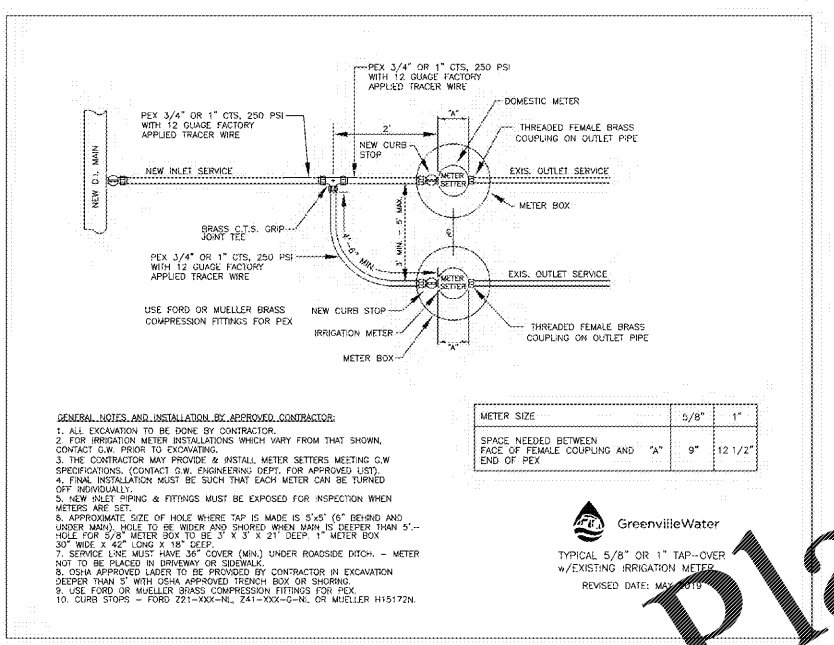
PEX 3/4" OR 1" CTS, 250 PSI WITH 12 GUAGE FACTORY APPLIED TRACER WIRE

PEX 3/4" OR 1" CTS, 250 PSI WITH 12 GUAGE FACTORY APPLIED TRACER WIRE

"A"

DOMESTIC METER

THREADED FEMALE BRASS COUPLING ON OUTLET PIPE

NEW D.I. MAIN

2'

NEW CURB STOP

NEW INLET SERVICE

METER SETTER

EXIS. OUTLET SERVICE

METER BOX

BRASS C.T.S. GRIP JOINT TEE

PEX 3/4" OR 1" CTS, 250 PSI WITH 12 GUAGE FACTORY APPLIED TRACER WIRE

4'-6" MIN.

3' MIN. - 5' MAX.

6"

METER SETTER

EXIS. OUTLET SERVICE

USE FORD OR MUELLER BRASS COMPRESSION FITTINGS FOR PEX

NEW CURB STOP

IRRIGATION METER

THREADED FEMALE BRASS COUPLING ON OUTLET PIPE

METER BOX

"A"

GENERAL NOTES AND INSTALLATION BY APPROVED CONTRACTOR:

1. ALL EXCAVATION TO BE DONE BY CONTRACTOR.
2. FOR IRRIGATION METER INSTALLATIONS WHICH VARY FROM THAT SHOWN, CONTACT G.W. PRIOR TO EXCAVATING.
3. THE CONTRACTOR MAY PROVIDE & INSTALL METER SETTERS MEETING G.W SPECIFICATIONS. (CONTACT G.W. ENGINEERING DEPT. FOR APPROVED LIST).
4. FINAL INSTALLATION MUST BE SUCH THAT EACH METER CAN BE TURNED OFF INDIVIDUALLY.
5. NEW INLET PIPING & FITTINGS MUST BE EXPOSED FOR INSPECTION WHEN METERS ARE SET.
6. APPROXIMATE SIZE OF HOLE WHERE TAP IS MADE IS 5'x5' (6" BEHIND AND UNDER MAIN). HOLE TO BE WIDER AND SHORED WHEN MAIN IS DEEPER THAN 5'.-- HOLE FOR 5/8" METER BOX TO BE 3' X 3' X 21" DEEP. 1" METER BOX 30" WIDE X 42" LONG X 18" DEEP.
7. SERVICE LINE MUST HAVE 36" COVER (MIN.) UNDER ROADSIDE DITCH. -- METER NOT TO BE PLACED IN DRIVEWAY OR SIDEWALK.
8. OSHA APPROVED LADER TO BE PROVIDED BY CONTRACTOR IN EXCAVATION DEEPER THAN 5' WITH OSHA APPROVED TRENCH BOX OR SHORING.
9. USE FORD OR MUELLER BRASS COMPRESSION FITTINGS FOR PEX.
10. CURB STOPS -- FORD Z21-XXX-NL, Z41-XXX-G-NL OR MUELLER H15172N.

| METER SIZE | 5/8" | 1" |
|---|---|---|
| SPACE NEEDED BETWEEN FACE OF FEMALE COUPLING AND END OF PEX "A" | 9" | 12 1/2" |

GreenvilleWater

TYPICAL 5/8" OR 1" TAP--OVER w/EXISTING IRRIGATION METER

REVISED DATE: MAY 2019